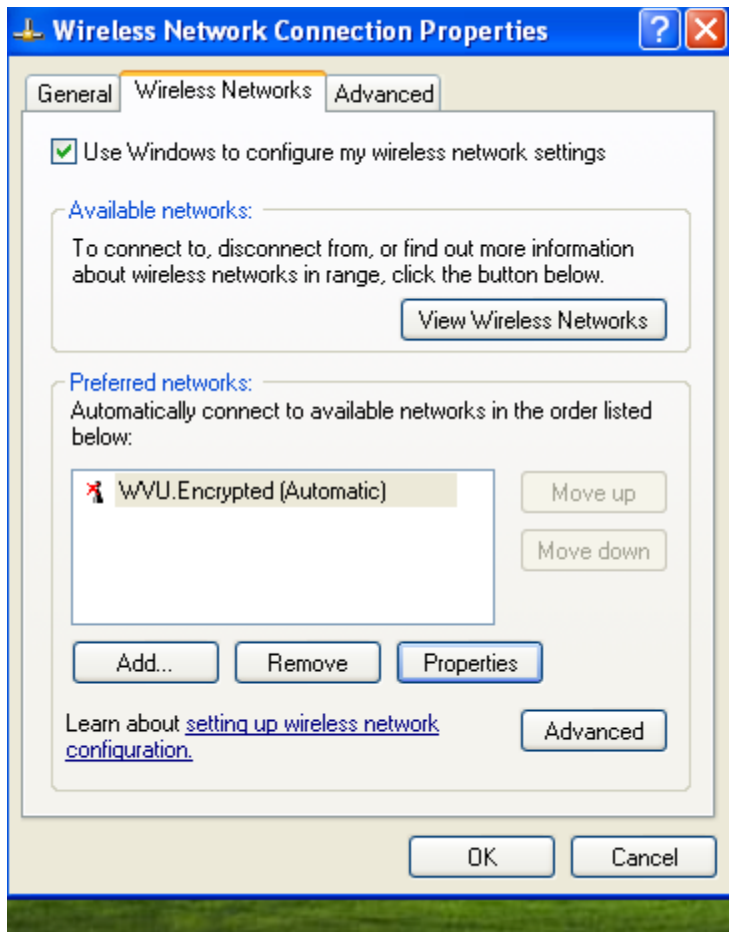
Wireless Network Connection Properties

General | Wireless Networks | Advanced

Use Windows to configure my wireless network settings

Available networks:
To connect to, disconnect from, or find out more information about wireless networks in range, click the button below.

View Wireless Networks

Preferred networks:
Automatically connect to available networks in the order listed below:

WVU.Encrypted (Automatic)

Move up

Move down

Add... Remove Properties

Learn about setting up wireless network configuration.

Advanced

OK Cancel